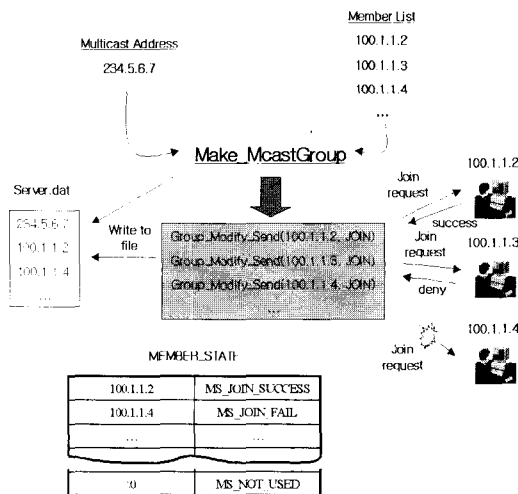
Member List

Multicast Address

100.1.1.2

234.5.6.7

100.1.1.3

100.1.1.4

...

Make_McastGroup

100.1.1.2

Join request

Server.dat

success

234.5.6.7

Write to file

Group_Modify_Send(100.1.1.2, JOIN)

Join request

100.1.1.3

100.1.1.2

Group_Modify_Send(100.1.1.3, JOIN)

100.1.1.4

Group_Modify_Send(100.1.1.4, JOIN)

deny

...

...

100.1.1.4

Join request

MEMBER_STATE

| 100.1.1.2 | MS_JOIN_SUCCESS |
|---|---|
| 100.1.1.4 | MS_JOIN_FAIL |
| ... | ... |
| 0 | MS_NOT_USED |